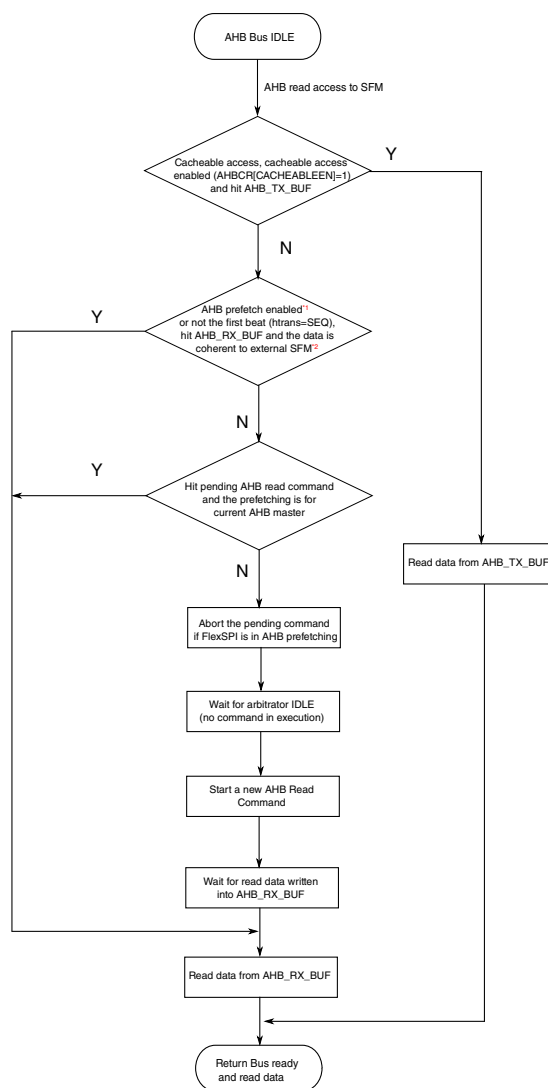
AHB Bus IDLE

AHB read access to SFM

Cacheable access, cacheable access enabled (AHBCR[CACHEABLEEN]=1) and hit AHB_TX_BUF

Y

N

AHB prefetch enabled*1 or not the first beat (htrans=SEQ), hit AHB_RX_BUF and the data is coherent to external SFM*2

Y

N

Y

Hit pending AHB read command and the prefetching is for current AHB master

N

Read data from AHB_TX_BUF

Abort the pending command if FlexSPI is in AHB prefetching

Wait for arbitrator IDLE (no command in execution)

Start a new AHB Read Command

Wait for read data written into AHB_RX_BUF

Read data from AHB_RX_BUF

Return Bus ready and read data